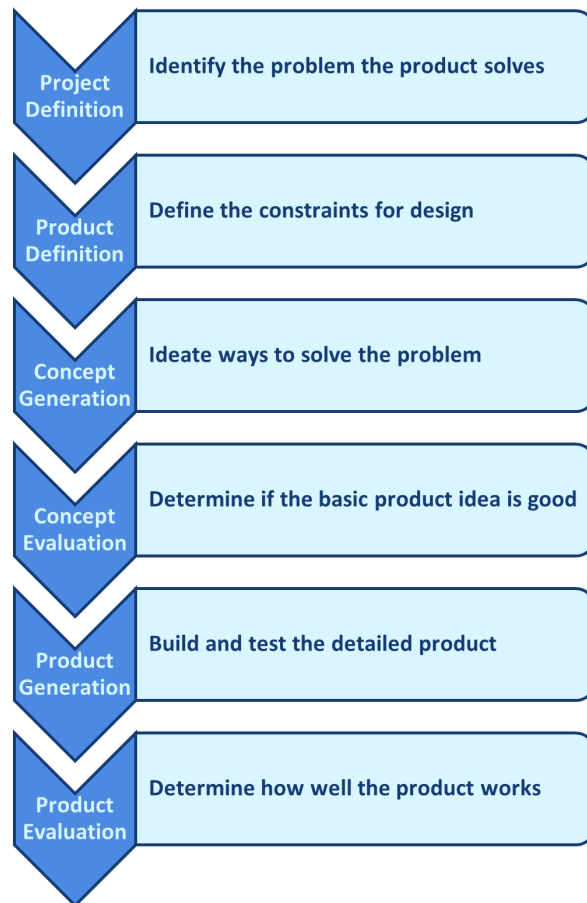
Project Definition

Identify the problem the product solves

Product Definition

Define the constraints for design

Concept Generation

Ideate ways to solve the problem

Concept Evaluation

Determine if the basic product idea is good

Product Generation

Build and test the detailed product

Product Evaluation

Determine how well the product works